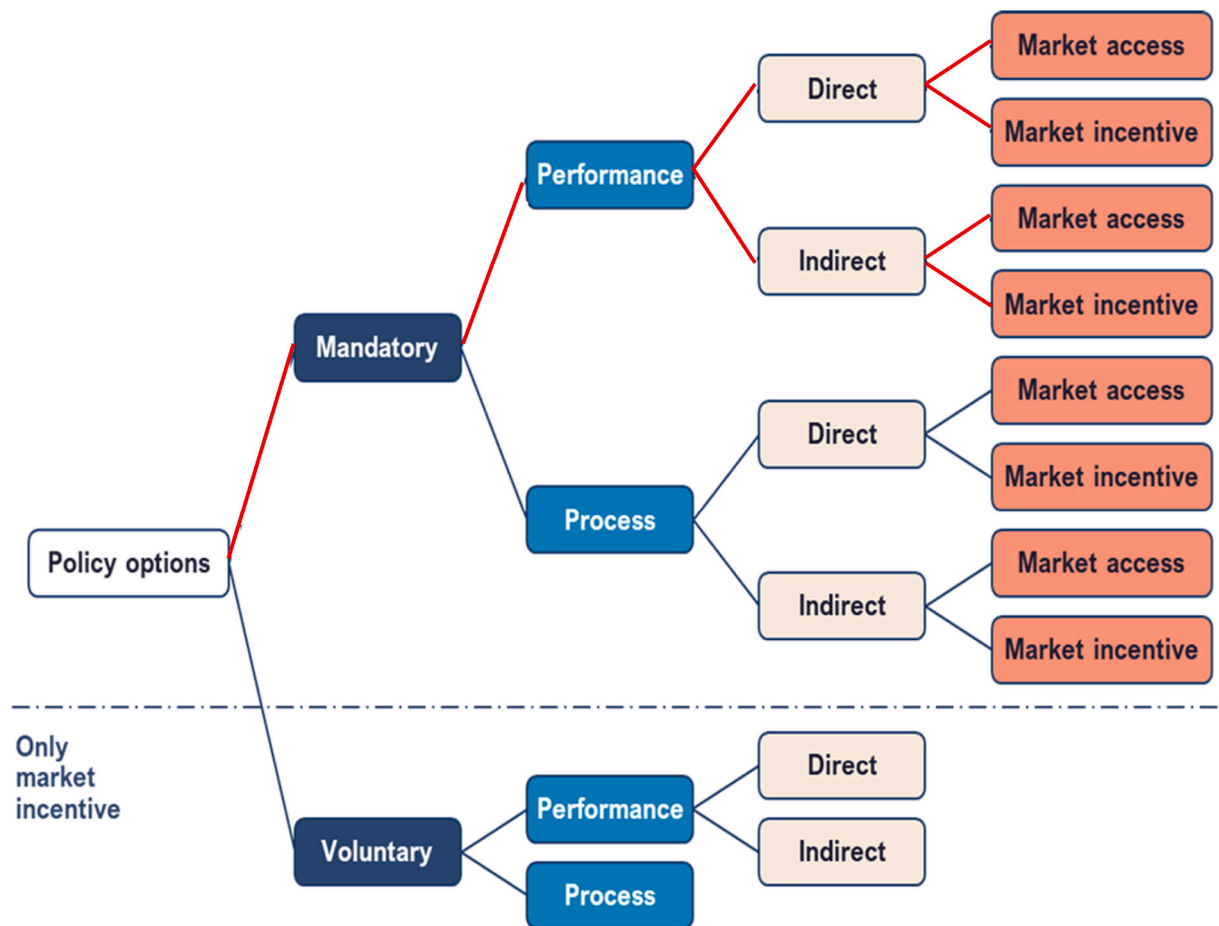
Policy options

Mandatory

Performance

Direct

Market access

Market incentive

Indirect

Market access

Market incentive

Process

Direct

Market access

Market incentive

Indirect

Market access

Market incentive

Only market incentive

Voluntary

Performance

Direct

Indirect

Process